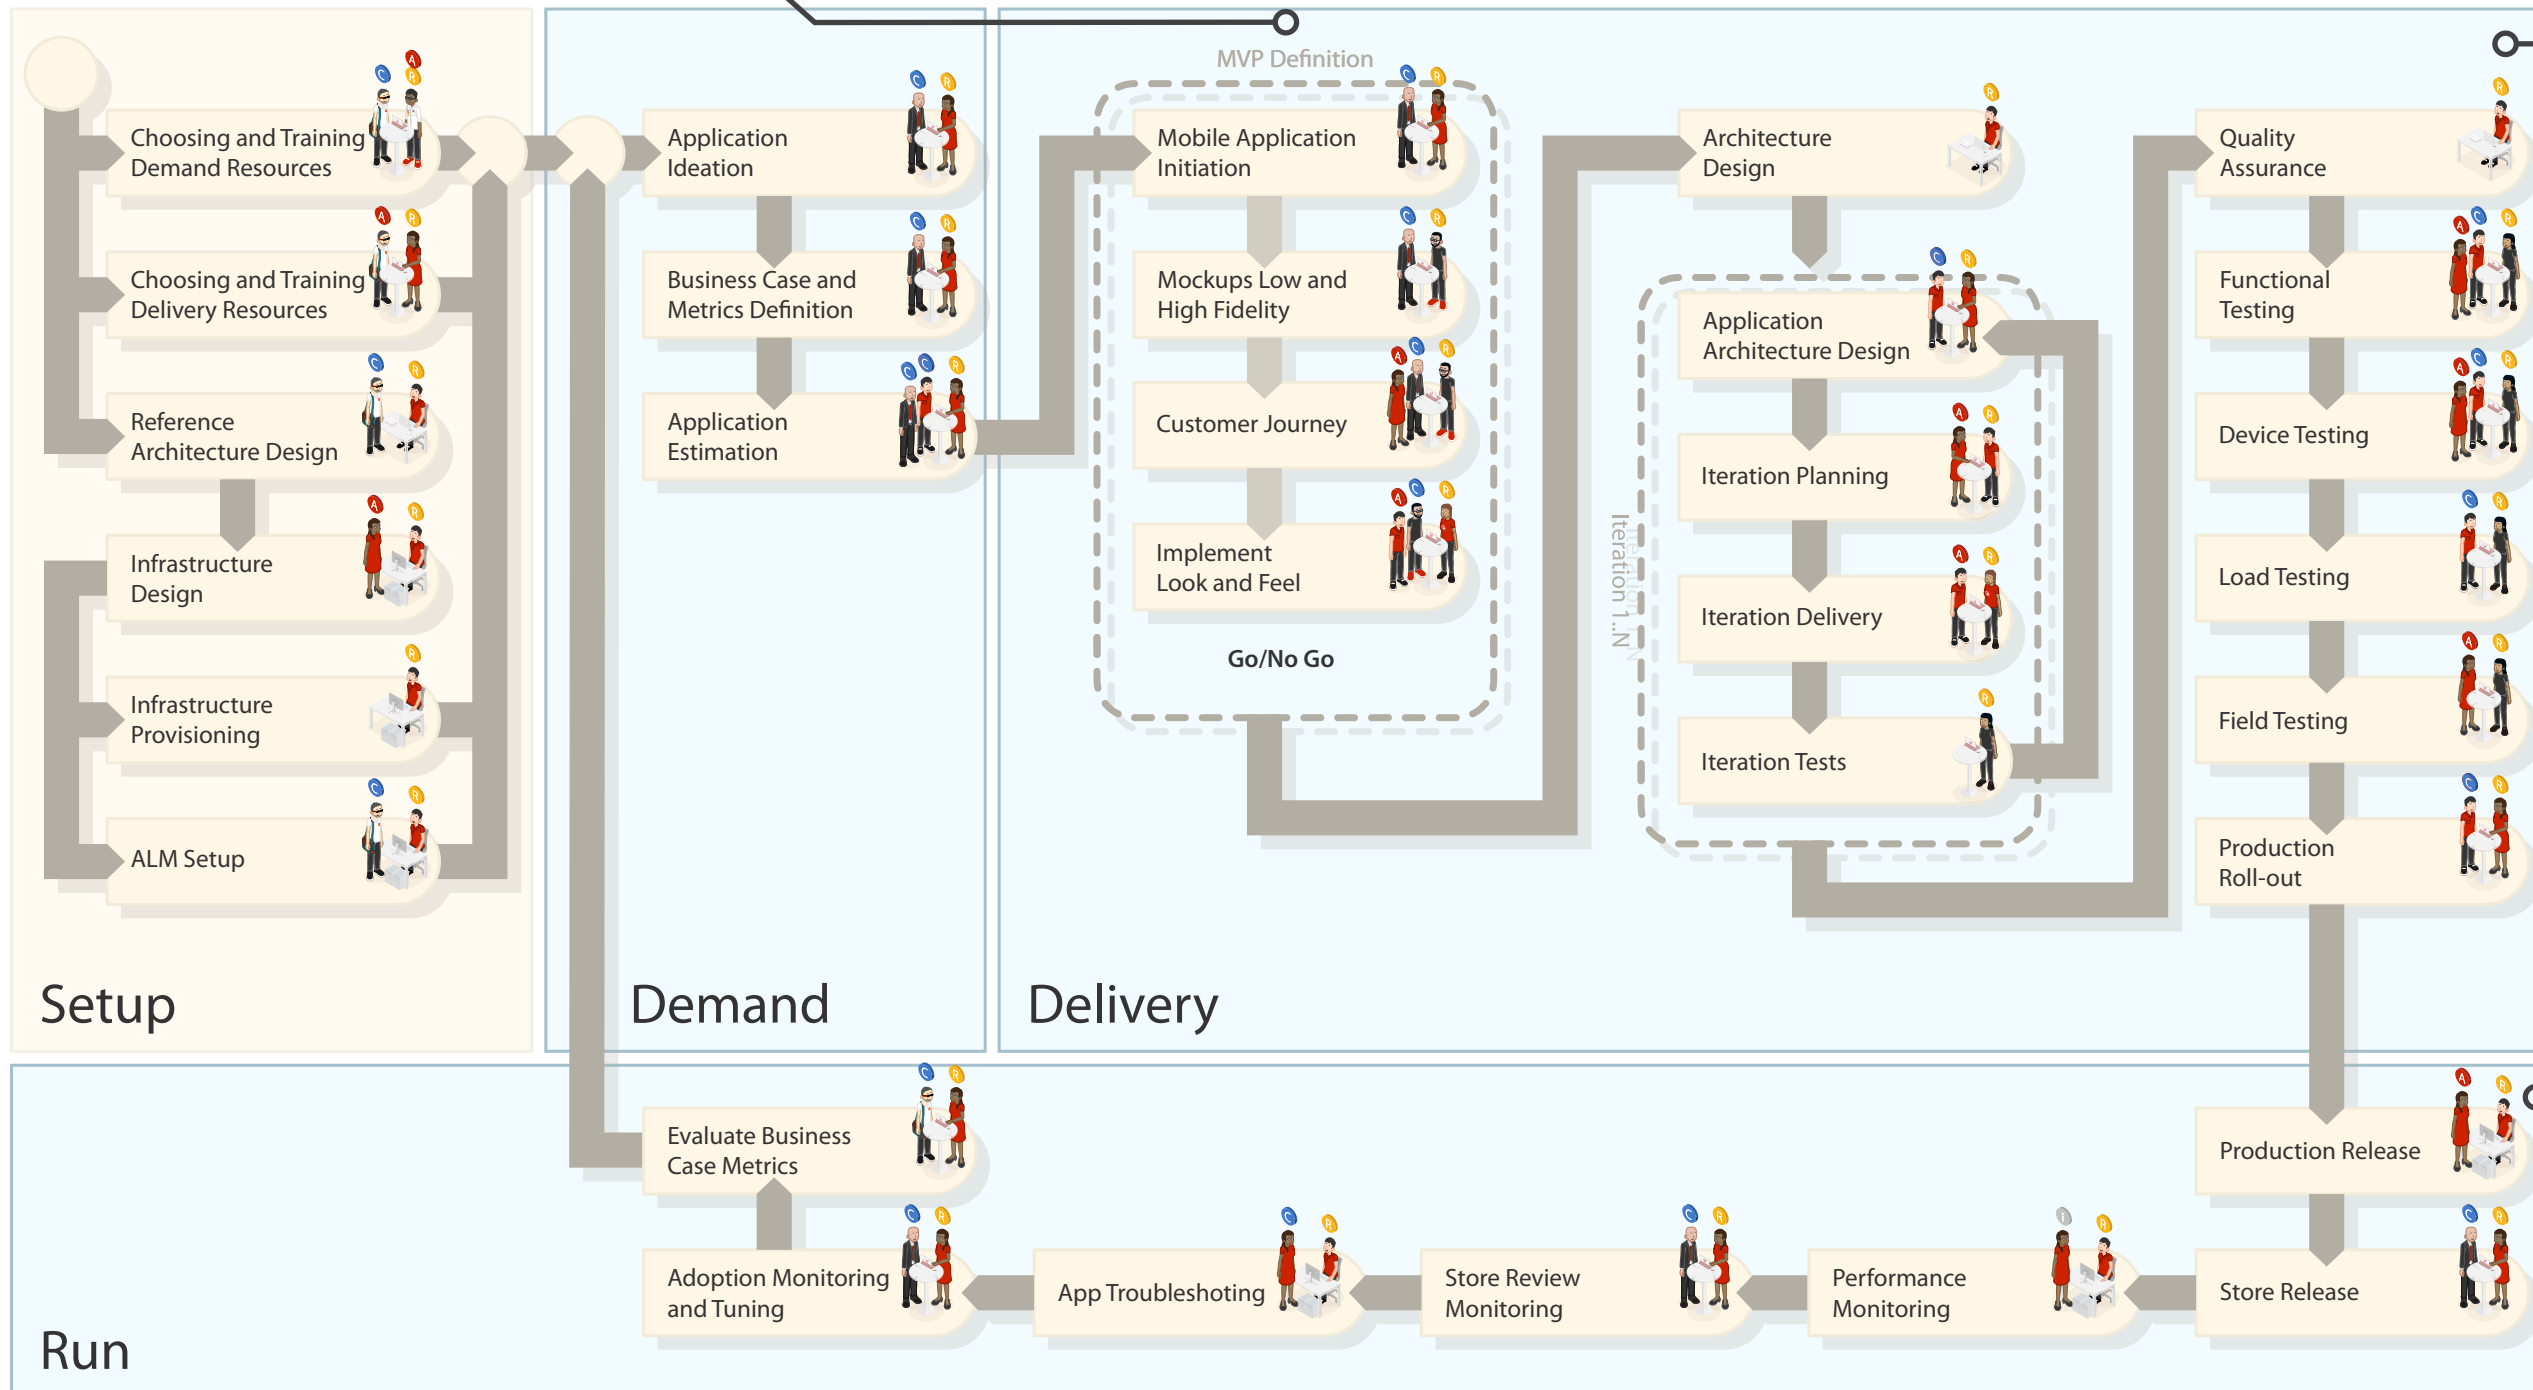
Choosing and Training Demand Resources

Choosing and Training Delivery Resources

Reference Architecture Design

Infrastructure Design

Infrastructure Provisioning

ALM Setup

Setup

Application Ideation

Business Case and Metrics Definition

Application Estimation

Demand

MVP Definition

Mobile Application Initiation

Mockups Low and High Fidelity

Customer Journey

Implement Look and Feel

Go/No Go

Architecture Design

Application Architecture Design

Iteration Planning

Iteration Delivery

Iteration Tests

Iteration 1..N

Quality Assurance

Functional Testing

Device Testing

Load Testing

Field Testing

Production Roll-out

Delivery

Evaluate Business Case Metrics

Adoption Monitoring and Tuning

App Troubleshoting

Store Review Monitoring

Performance Monitoring

Production Release

Store Release

Run